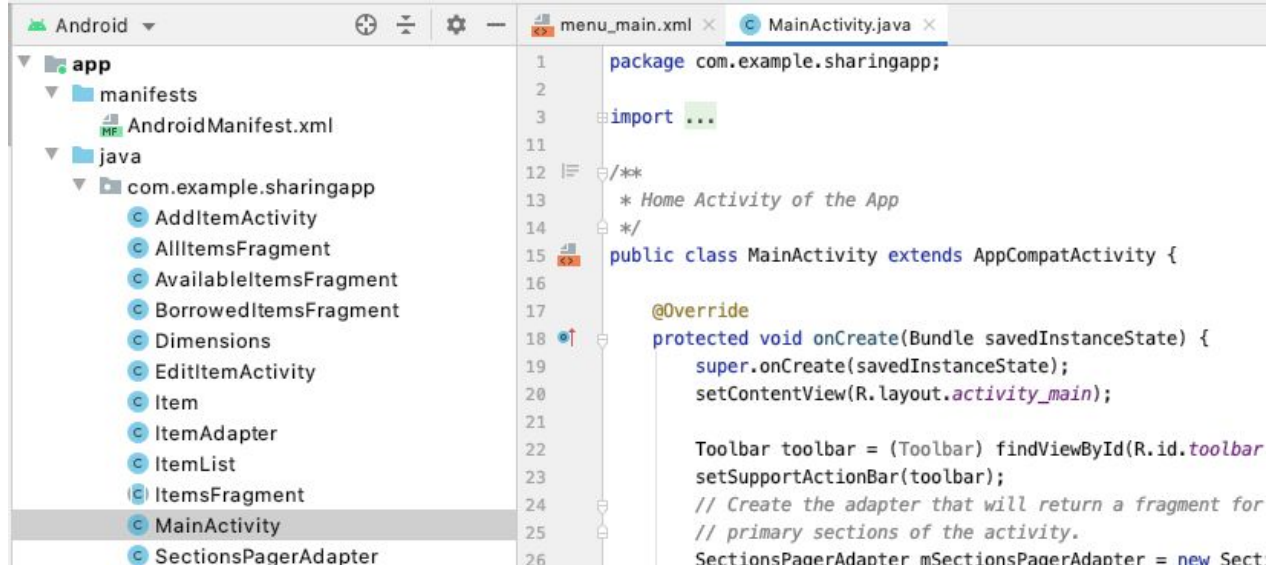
Android
app
manifests
AndroidManifest.xml
java
com.example.sharingapp
AddItemActivity
AllItemsFragment
AvailableItemsFragment
BorrowedItemsFragment
Dimensions
EditItemActivity
Item
ItemAdapter
ItemList
ItemsFragment
MainActivity
SectionsPagerAdapter

menu_main.xml
MainActivity.java

1 package com.example.sharingapp;
2
3 import ...
11
12 /**
13 * Home Activity of the App
14 */
15 public class MainActivity extends AppCompatActivity {
16
17 @Override
18 protected void onCreate(Bundle savedInstanceState) {
19 super.onCreate(savedInstanceState);
20 setContentView(R.layout.activity_main);
21
22 Toolbar toolbar = (Toolbar) findViewById(R.id.toolbar
23 setSupportActionBar(toolbar);
24 // Create the adapter that will return a fragment for
25 // primary sections of the activity.
26 SectionsPagerAdapter mSectionsPagerAdapter = new Sect